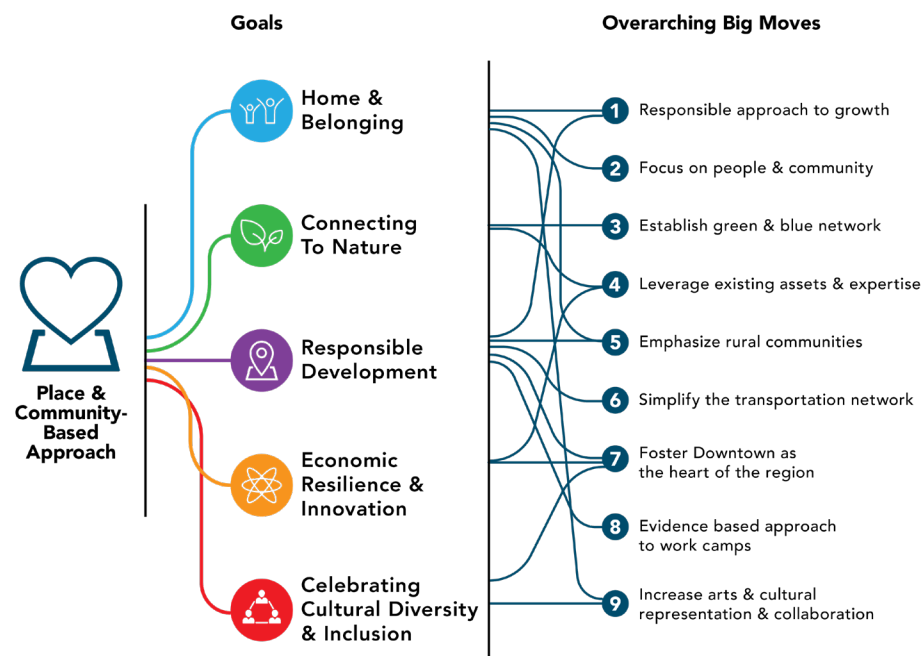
Goals

Overarching Big Moves

Place & Community-Based Approach

Home & Belonging

Connecting To Nature

Responsible Development

Economic Resilience & Innovation

Celebrating Cultural Diversity & Inclusion

1 Responsible approach to growth

2 Focus on people & community

3 Establish green & blue network

4 Leverage existing assets & expertise

5 Emphasize rural communities

6 Simplify the transportation network

7 Foster Downtown as the heart of the region

8 Evidence based approach to work camps

9 Increase arts & cultural representation & collaboration